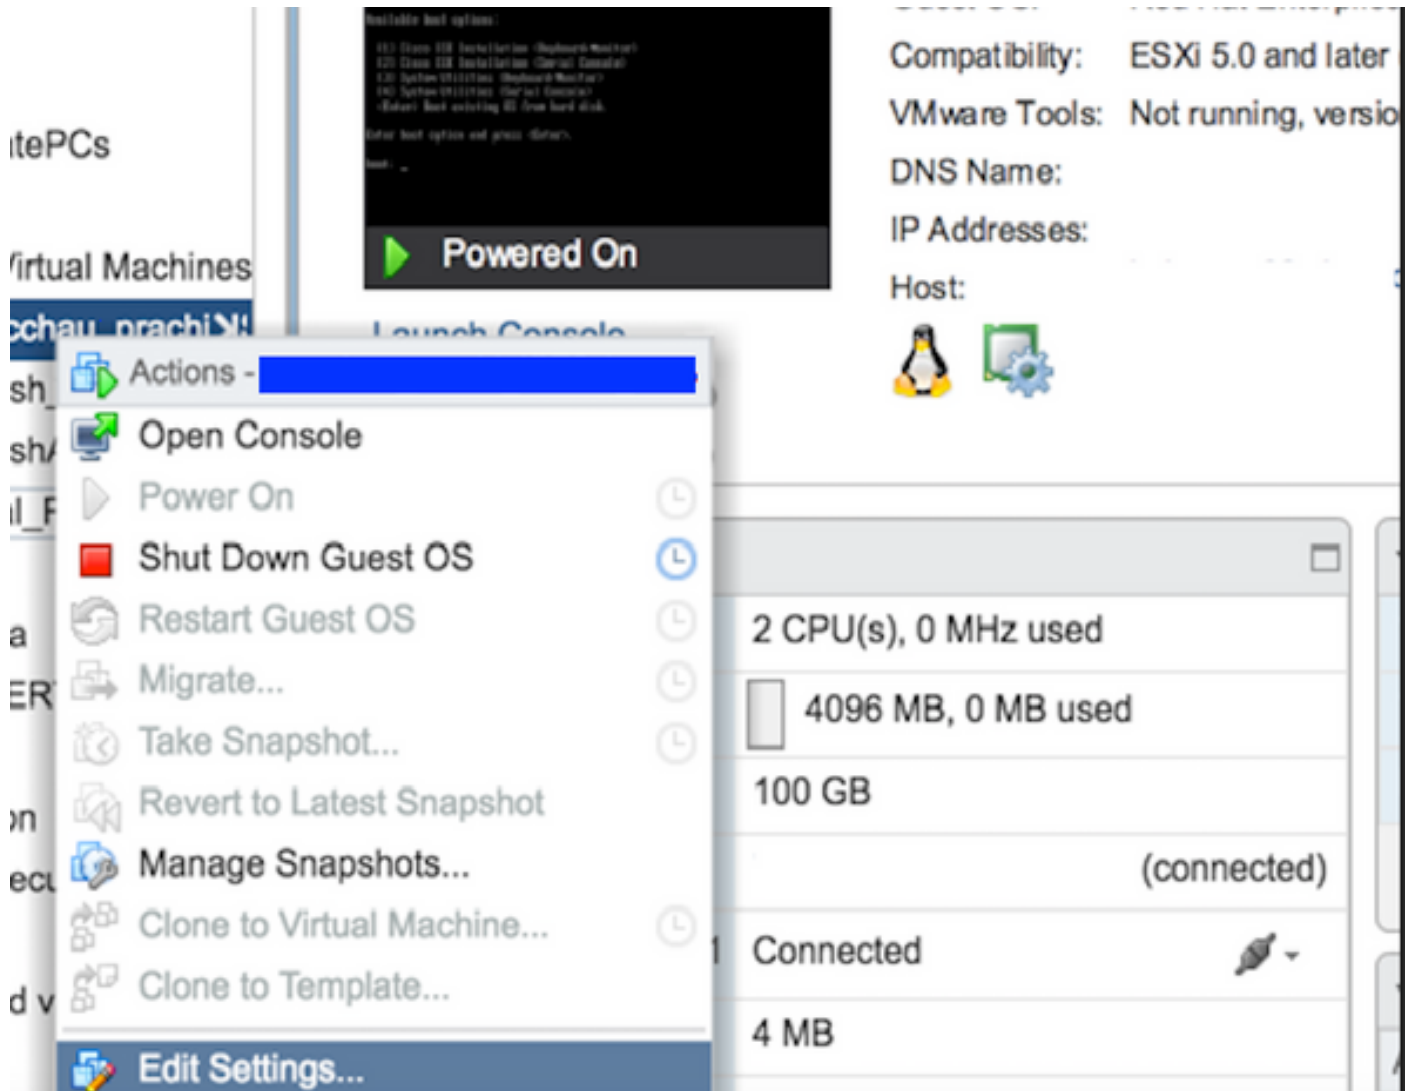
ıtePCs

'irtual Machines

cchau_prachi

sh_

sh/

l_F

a

ER

on

ecu

d v

Powered On

Launch Console

Compatibility: ESXi 5.0 and later

VMware Tools: Not running, versio

DNS Name:

IP Addresses:

Host:

Actions -

Open Console

Power On

Shut Down Guest OS

Restart Guest OS

Migrate...

Take Snapshot...

Revert to Latest Snapshot

Manage Snapshots...

Clone to Virtual Machine...

Clone to Template...

Edit Settings...

2 CPU(s), 0 MHz used

4096 MB, 0 MB used

100 GB

(connected)

Connected

4 MB